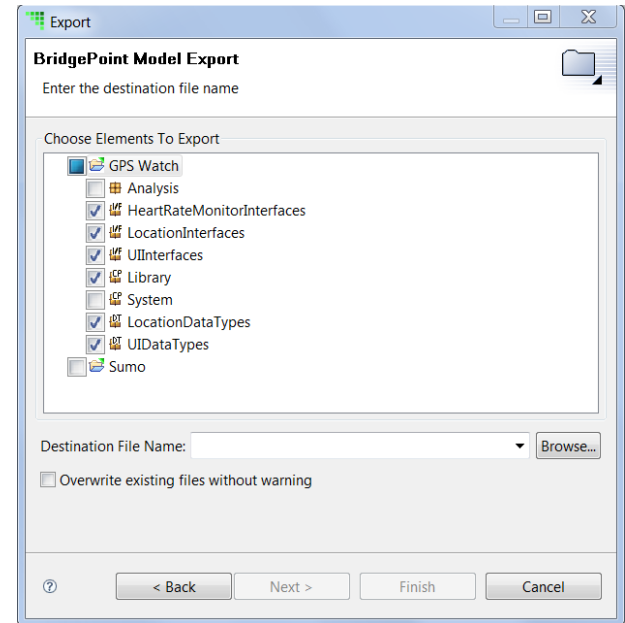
Export

BridgePoint Model Export

Enter the destination file name

Choose Elements To Export

GPS Watch
Analysis
HeartRateMonitorInterfaces
LocationInterfaces
UIInterfaces
Library
System
LocationDataTypes
UIDataTypes
Sumo

Destination File Name:
Browse...

Overwrite existing files without warning

?
< Back
Next >
Finish
Cancel